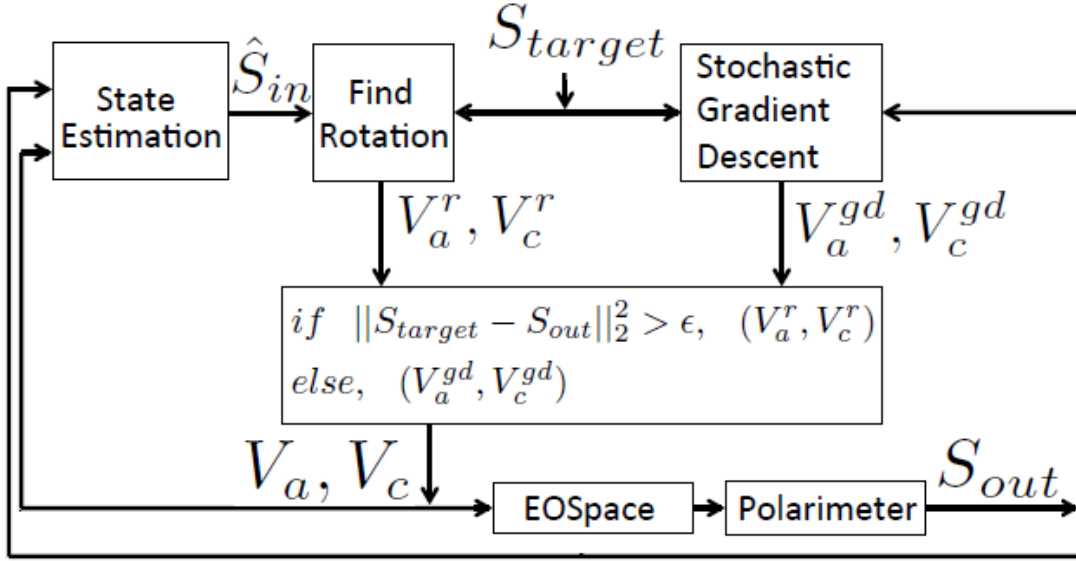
State Estimation

$\hat{S}_{in}$

Find Rotation

$S_{target}$

Stochastic Gradient Descent

$V_a^r, V_c^r$

$V_a^{gd}, V_c^{gd}$

$if \quad ||S_{target} - S_{out}||_2^2 > \epsilon, \quad (V_a^r, V_c^r)$
$else, \quad (V_a^{gd}, V_c^{gd})$

$V_a, V_c$

EOSpace

Polarimeter

$S_{out}$